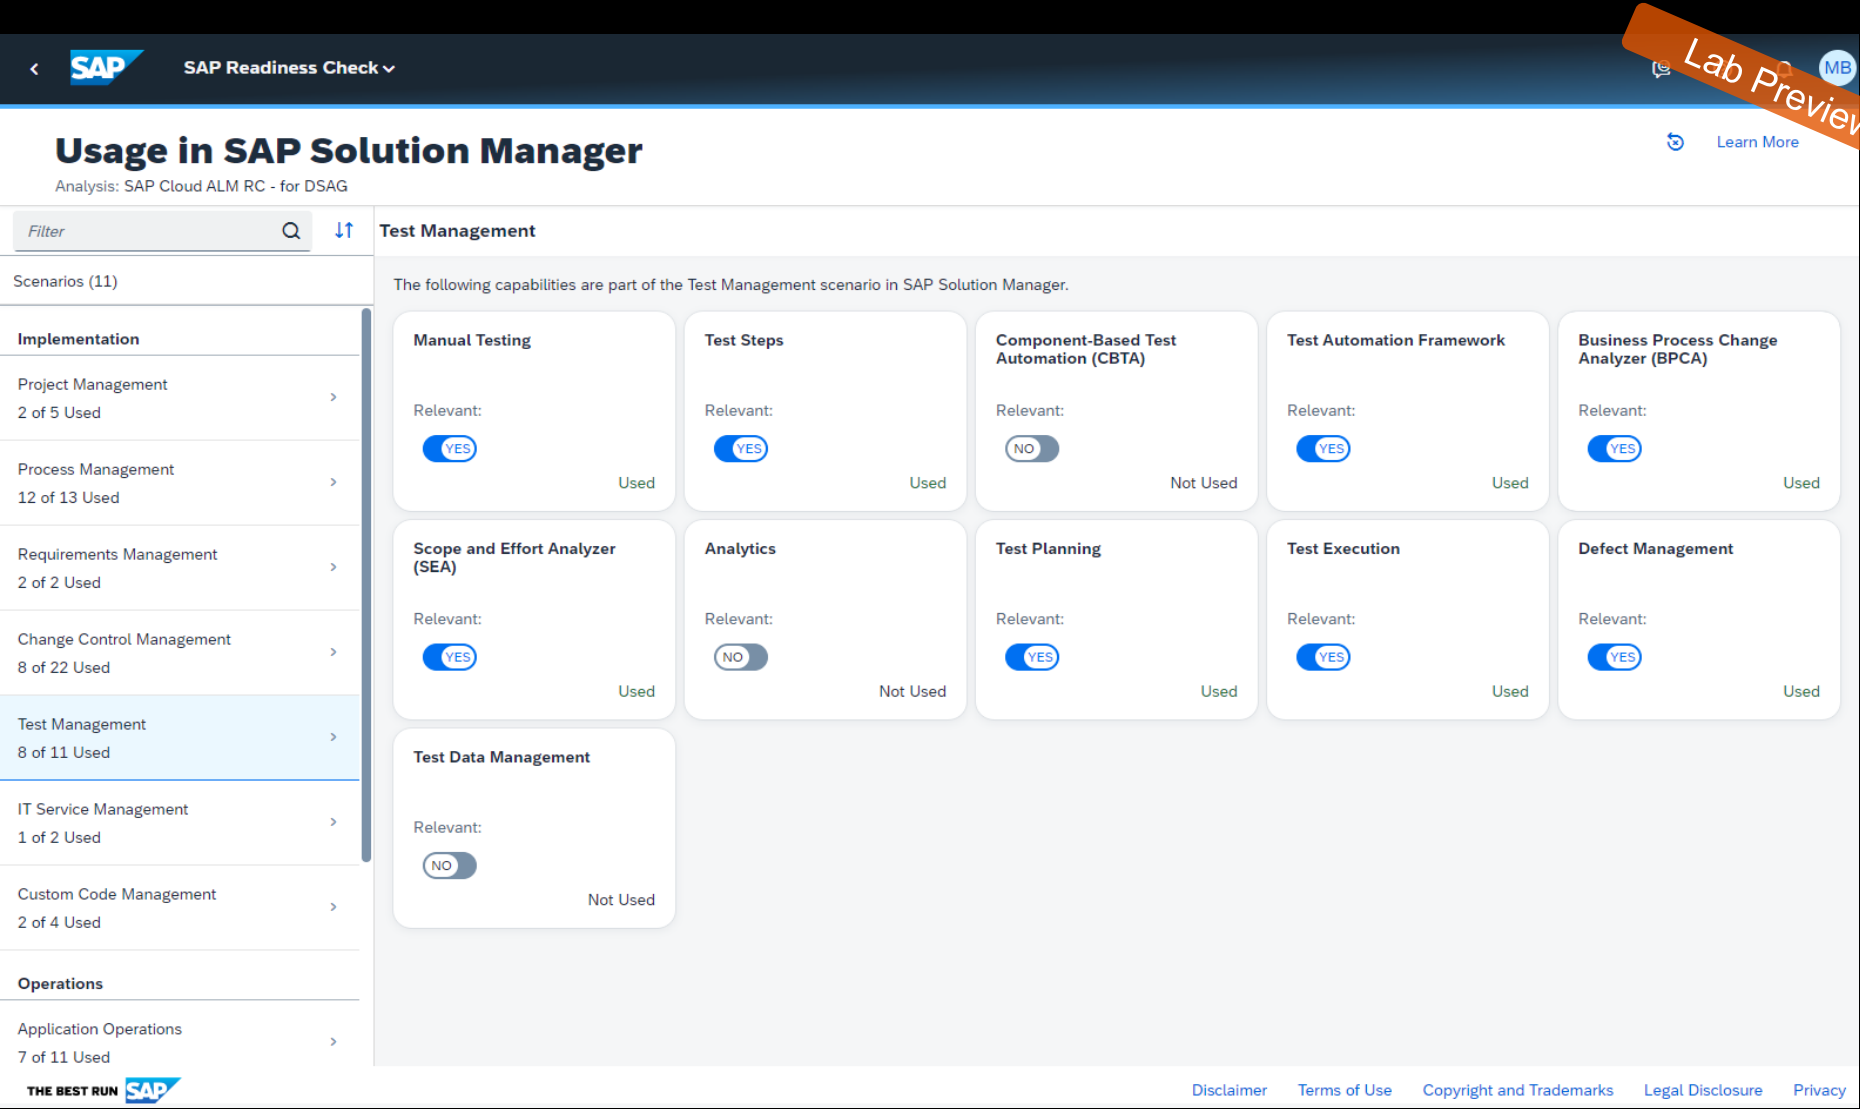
SAP SAP Readiness Check

Lab Preview

MB

Usage in SAP Solution Manager

Analysis: SAP Cloud ALM RC - for DSAG

Learn More

Filter

Scenarios (11)

Implementation

Project Management
2 of 5 Used

Process Management
12 of 13 Used

Requirements Management
2 of 2 Used

Change Control Management
8 of 22 Used

Test Management
8 of 11 Used

IT Service Management
1 of 2 Used

Custom Code Management
2 of 4 Used

Operations

Application Operations
7 of 11 Used

Test Management

The following capabilities are part of the Test Management scenario in SAP Solution Manager.

Manual Testing
Relevant:
YES
Used

Test Steps
Relevant:
YES
Used

Component-Based Test Automation (CBTA)
Relevant:
NO
Not Used

Test Automation Framework
Relevant:
YES
Used

Business Process Change Analyzer (BPCA)
Relevant:
YES
Used

Scope and Effort Analyzer (SEA)
Relevant:
YES
Used

Analytics
Relevant:
NO
Not Used

Test Planning
Relevant:
YES
Used

Test Execution
Relevant:
YES
Used

Defect Management
Relevant:
YES
Used

Test Data Management
Relevant:
NO
Not Used

THE BEST RUN SAP

Disclaimer Terms of Use Copyright and Trademarks Legal Disclosure Privacy